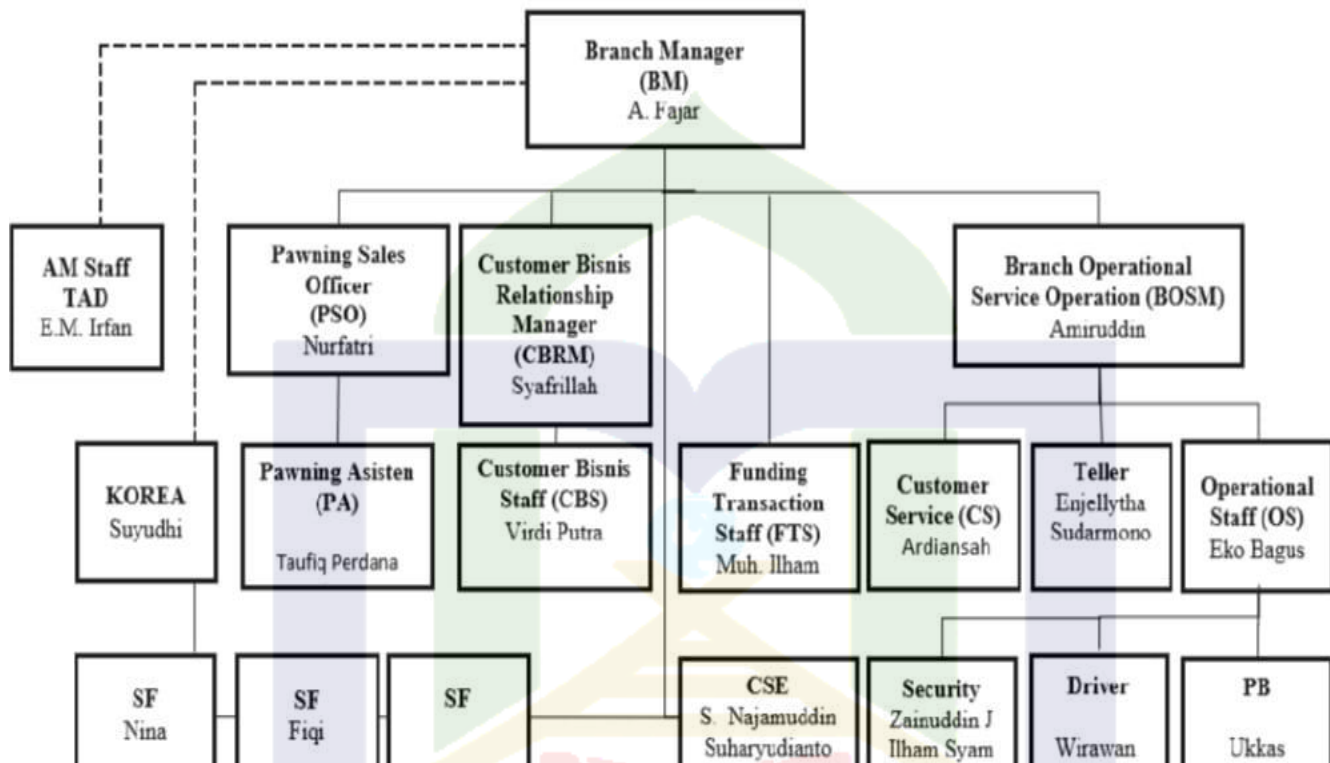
Branch Manager (BM) A. Fajar

AM Staff TAD E.M. Irfan

Pawning Sales Officer (PSO) Nurfatri

Customer Bisnis Relationship Manager (CBRM) Syafrillah

Branch Operational Service Operation (BOSM) Amiruddin

KOREA Suyudhi

Pawning Asisten (PA) Taufiq Perdana

Customer Bisnis Staff (CBS) Virdi Putra

Funding Transaction Staff (FTS) Muh. Ilham

Customer Service (CS) Ardiansah

Teller Enjellytha Sudarmono

Operational Staff (OS) Eko Bagus

SF Nina

SF Fiqi

SF

CSE S. Najamuddin Suharyudianto

Security Zainuddin J Ilham Syam

Driver Wirawan

PB Ukkas